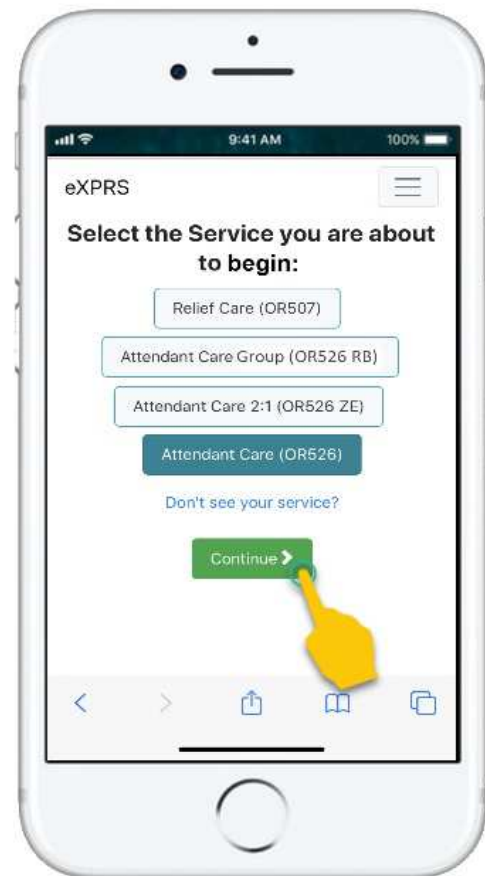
9:41 AM

100%

eXPRS

Select the Service you are about to begin:

Relief Care (OR507)

Attendant Care Group (OR526 RB)

Attendant Care 2:1 (OR526 ZE)

Attendant Care (OR526)

Don't see your service?

Continue